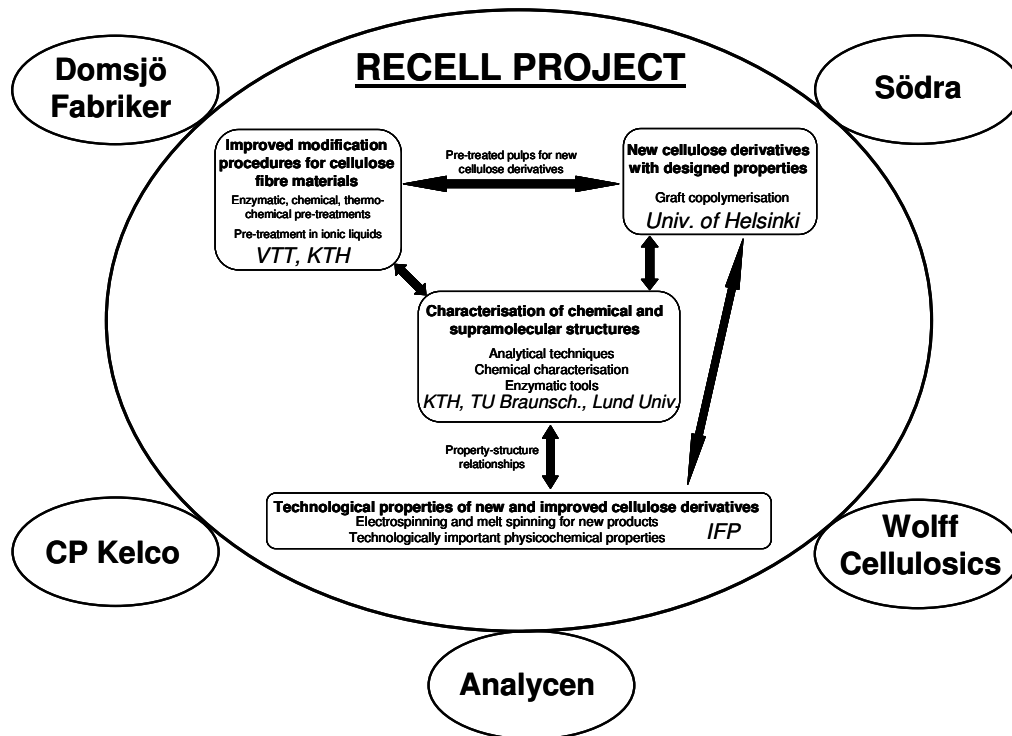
Domsjö Fabriker

RECELL PROJECT

Södra

Improved modification procedures for cellulose fibre materials
Enzymatic, chemical, thermochemical pre-treatments
Pre-treatment in ionic liquids
VTT, KTH

Pre-treated pulps for new cellulose derivatives

New cellulose derivatives with designed properties
Graft copolymerisation
Univ. of Helsinki

Characterisation of chemical and supramolecular structures
Analytical techniques
Chemical characterisation
Enzymatic tools
KTH, TU Braunsch., Lund Univ.

Property-structure relationships

Technological properties of new and improved cellulose derivatives
Electrospinning and melt spinning for new products
Technologically important physicochemical properties
IFP

CP Kelco

Wolff Cellulosics

Analycen